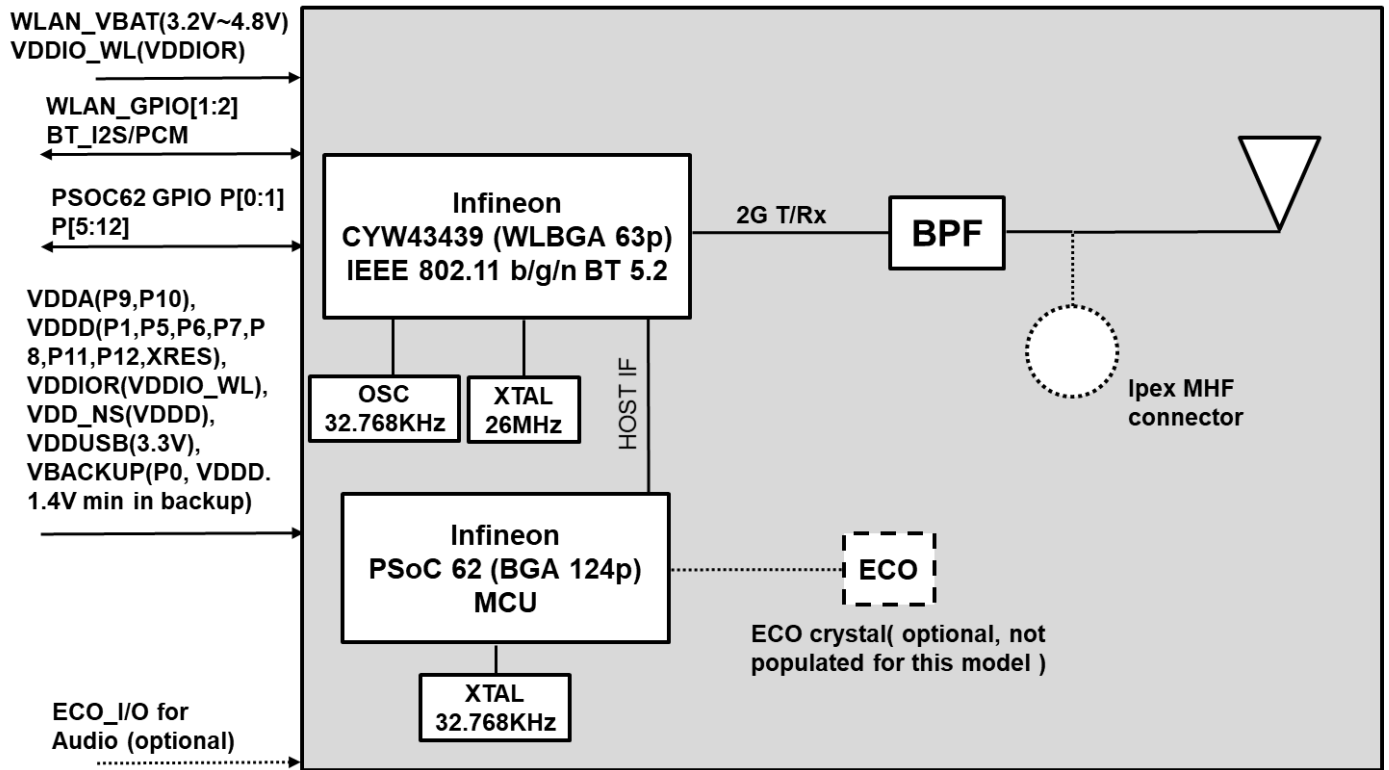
WLAN_VBAT(3.2V~4.8V)
VDDIO_WL(VDDIOR)

WLAN_GPIO[1:2]
BT_I2S/PCM

PSOC62 GPIO P[0:1]
P[5:12]

VDDA(P9,P10),
VDDD(P1,P5,P6,P7,P8,P11,P12,XRES),
VDDIOR(VDDIO_WL),
VDD_NS(VDDD),
VDDUSB(3.3V),
VBACKUP(P0, VDDD.
1.4V min in backup)

ECO_I/O for
Audio (optional)

Infineon
CYW43439 (WLBGA 63p)
IEEE 802.11 b/g/n BT 5.2

2G T/Rx

BPF

Ipex MHF
connector

OSC
32.768KHz

XTAL
26MHz

HOST IF

Infineon
PSoC 62 (BGA 124p)
MCU

ECO

ECO crystal( optional, not populated for this model )

XTAL
32.768KHz